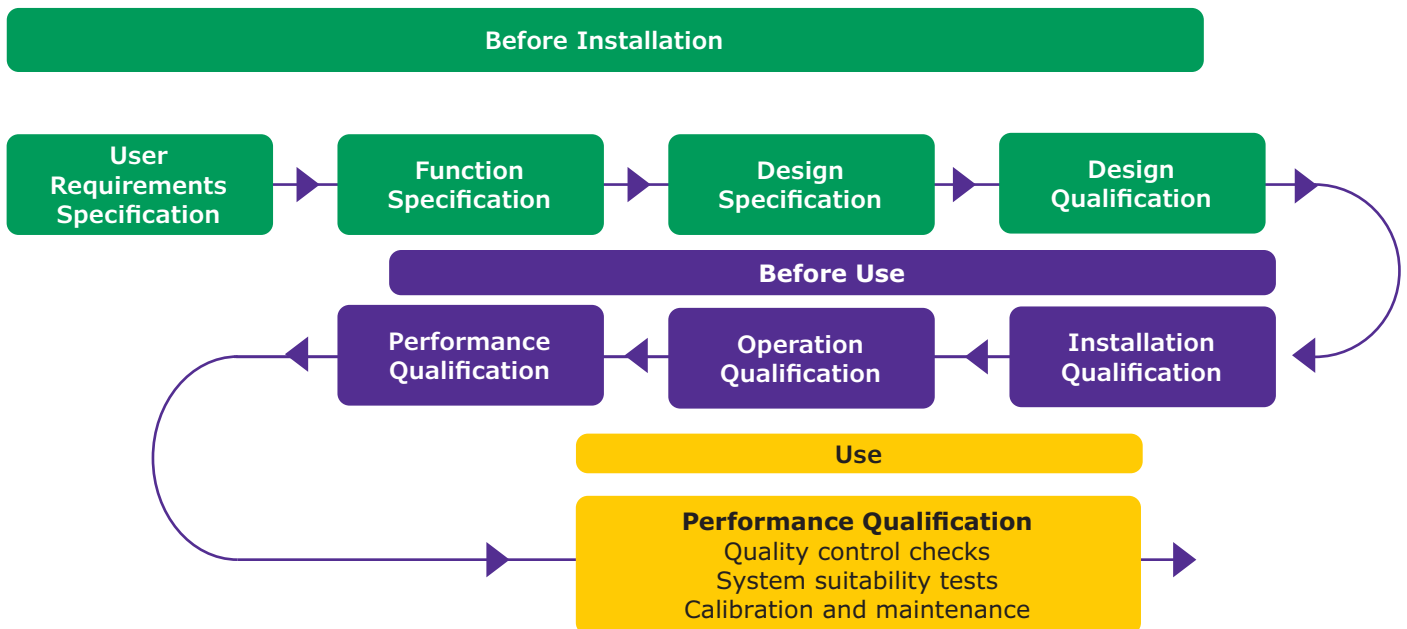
Before Installation

User Requirements Specification

Function Specification

Design Specification

Design Qualification

Before Use

Installation Qualification

Operation Qualification

Performance Qualification

Use

Performance Qualification
Quality control checks
System suitability tests
Calibration and maintenance